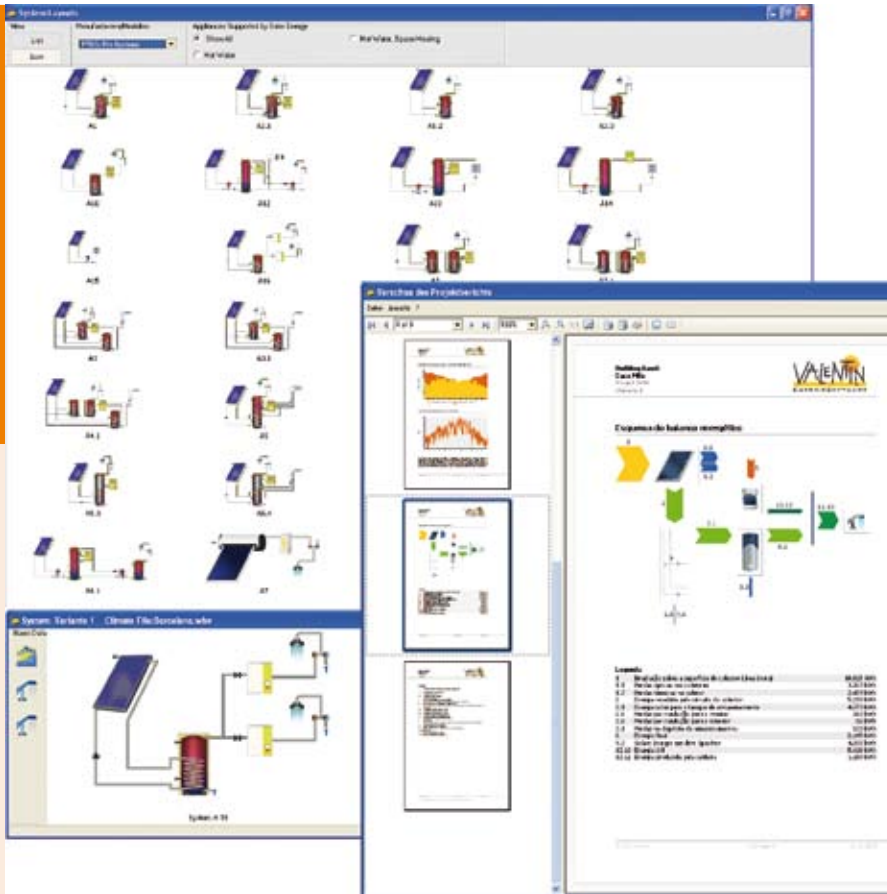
System Layouts

View

List

Icon

Manufacturers/Modules

Appliances Supported by Solar Energy

Stand-Alone / Domestic

Hot Water

Hot Water, Space Heating

A1

A1.1

A1.2

A1.3

A1.5

A1.6

A3

A3.1

A4.1

A5

A5.3

A6.1

A6.1

A7

System: Variante 1   Climate File:Barcelona.wbv

Basic Data

System A 1.5

Vorschau des Projektberichts

Datei  Ansicht  ?

Esquema de balanço energético

VALENTIN

Legenda